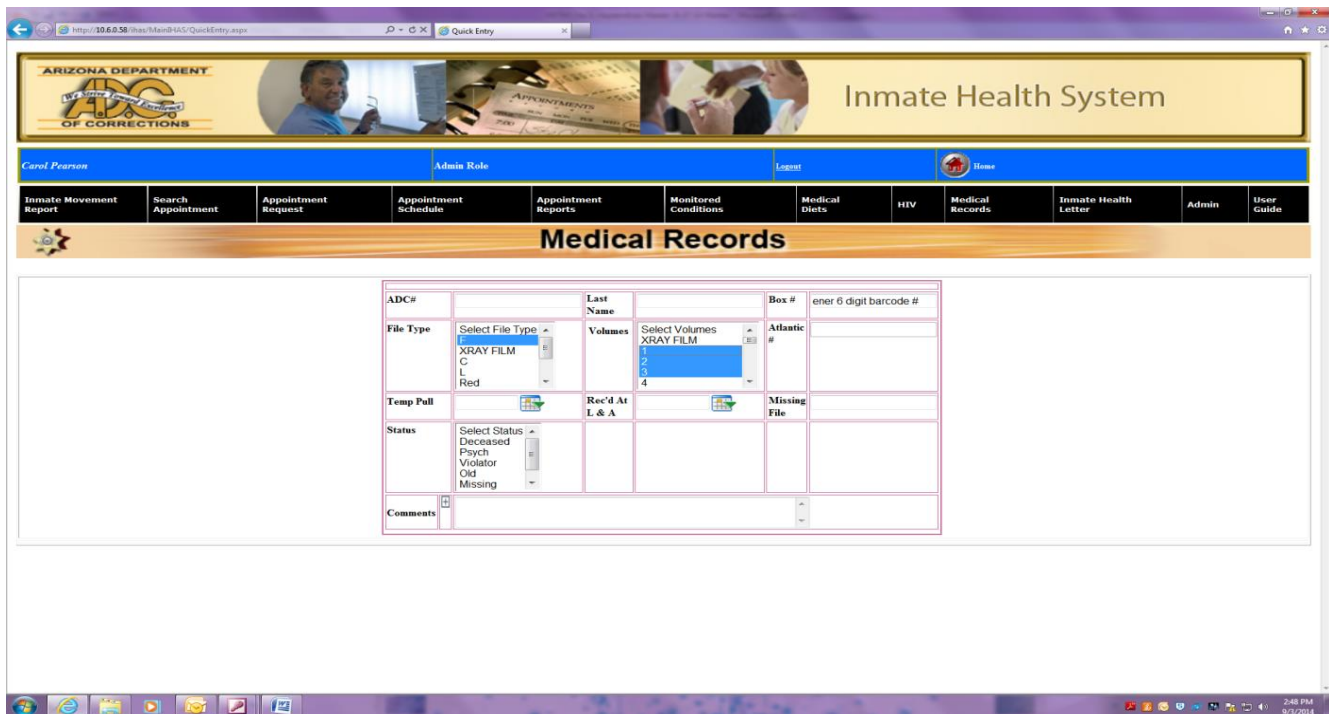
http://10.6.0.58/ihas/MainIHAS/QuickEntry.aspx

Quick Entry

ARIZONA DEPARTMENT

ADC

We Strive Toward Excellence

OF CORRECTIONS

APPOINTMENTS

Inmate Health System

Carol Pearson

Admin Role

Logout

Home

Inmate Movement Report

Search Appointment

Appointment Request

Appointment Schedule

Appointment Reports

Monitored Conditions

Medical Diets

HIV

Medical Records

Inmate Health Letter

Admin

User Guide

Medical Records

| ADC# | | Last Name | | Box # | ener 6 digit barcode # |
|---|---|---|---|---|---|
| File Type | Select File Type F XRAY FILM C L Red | Volumes | Select Volumes XRAY FILM 1 2 3 4 | Atlantic # | |
| Temp Pull | | Rec'd At L & A | | Missing File | |
| Status | Select Status Deceased Psych Violator Old Missing | | | | |
| Comments | | | | | |

2:48 PM
9/3/2014